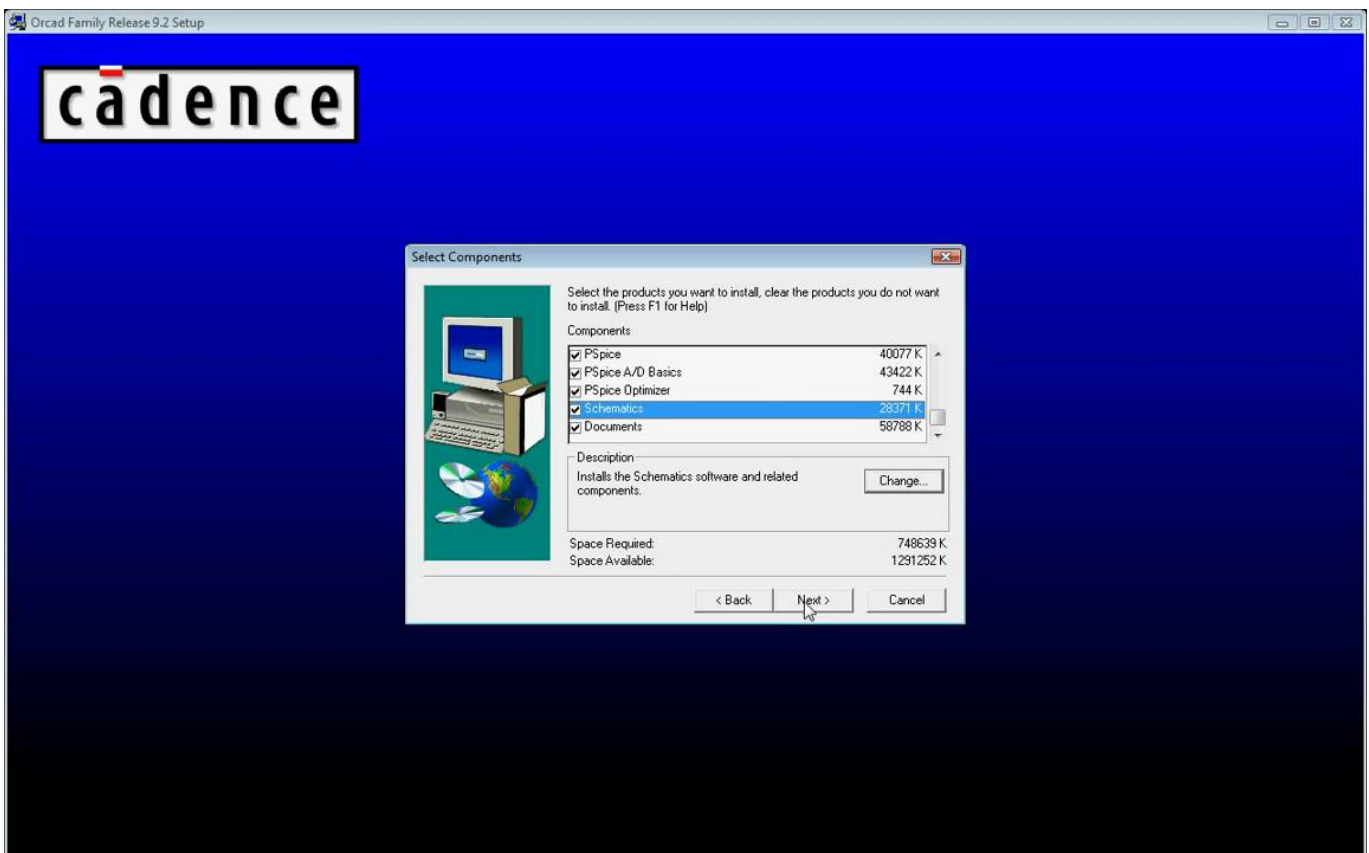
Orcad Family Release 9.2 Setup

cādence

Select Components

Select the products you want to install, clear the products you do not want to install. (Press F1 for Help)

Components

| | |
|---|---|
| PSpice | 40077 K |
| PSpice A/D Basics | 43422 K |
| PSpice Optimizer | 744 K |
| Schematics | 28371 K |
| Documents | 58788 K |

Description

Installs the Schematics software and related components.

Change...

Space Required: 748639 K
Space Available: 1291252 K

< Back
Next >
Cancel